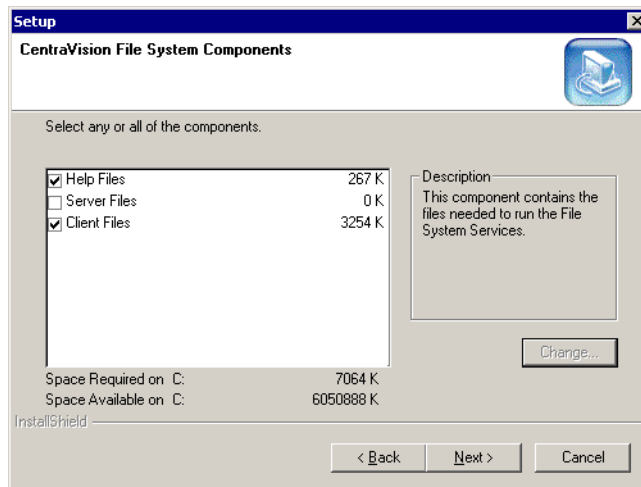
Setup

CentraVision File System Components

Select any or all of the components.

| | |
|---|---|
| Help Files | 267 K |
| Server Files | 0 K |
| Client Files | 3254 K |

Description
This component contains the files needed to run the File System Services.

Change...

Space Required on C: 7064 K
Space Available on C: 6050888 K

InstallShield

< Back
Next >
Cancel